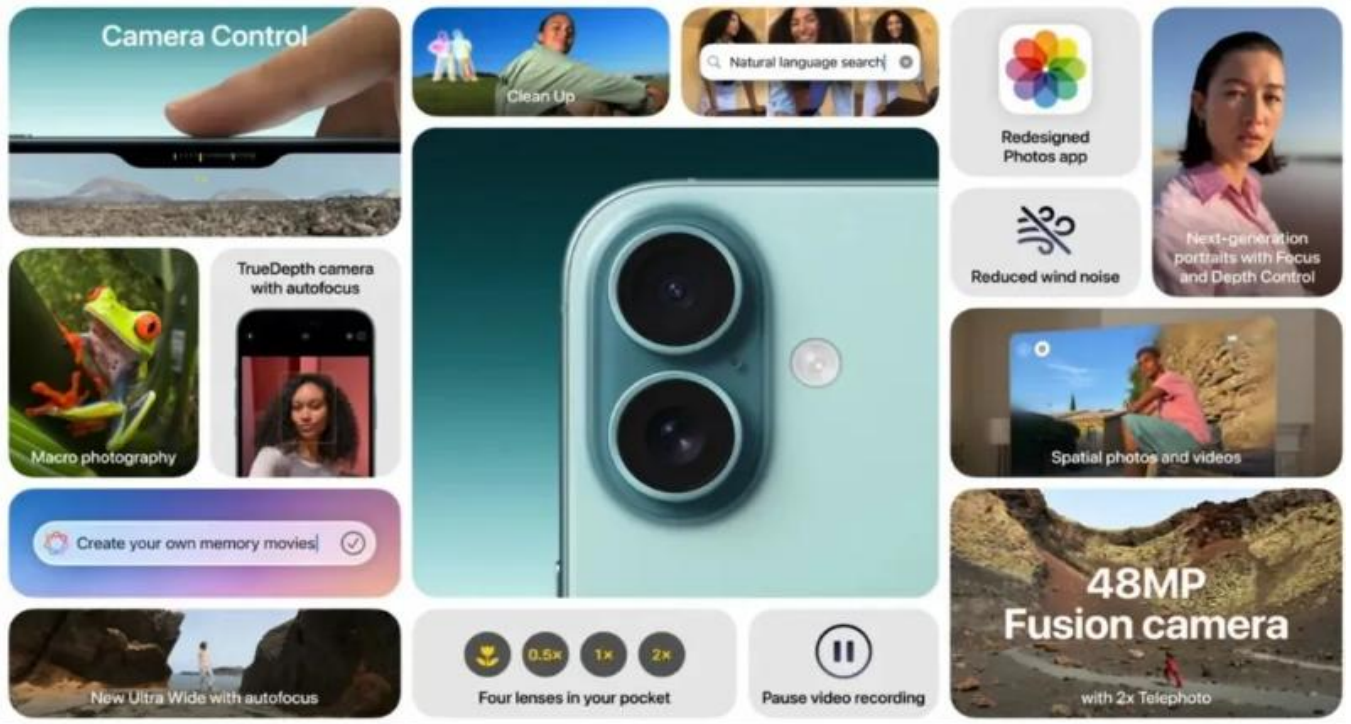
Camera Control

Clean Up

Natural language search

Redesigned Photos app

Next-generation portraits with Focus and Depth Control

Macro photography

TrueDepth camera with autofocus

Reduced wind noise

Spatial photos and videos

Create your own memory movies

48MP Fusion camera

with 2x Telephoto

New Ultra Wide with autofocus

0.5x 1x 2x

Four lenses in your pocket

Pause video recording